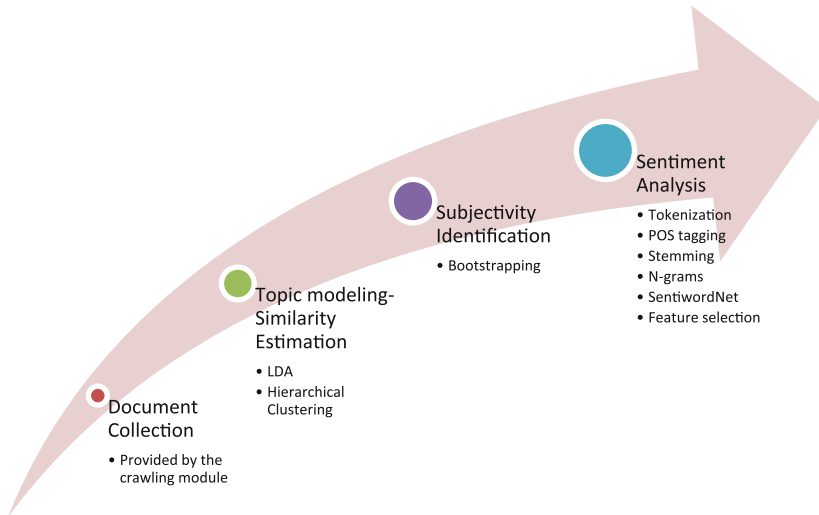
Document Collection

- Provided by the crawling module

Topic modeling-Similarity Estimation

- LDA
- Hierarchical Clustering

Subjectivity Identification

- Bootstrapping

Sentiment Analysis

- Tokenization
- POS tagging
- Stemming
- N-grams
- SentiwordNet
- Feature selection